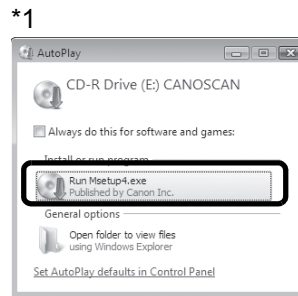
*1

AutoPlay

CD-R Drive (E:) CANOSCAN

Always do this for software and games:

Install or run program

Run Msetup4.exe
Published by Canon Inc.

General options

Open folder to view files
using Windows Explorer

Set AutoPlay defaults in Control Panel